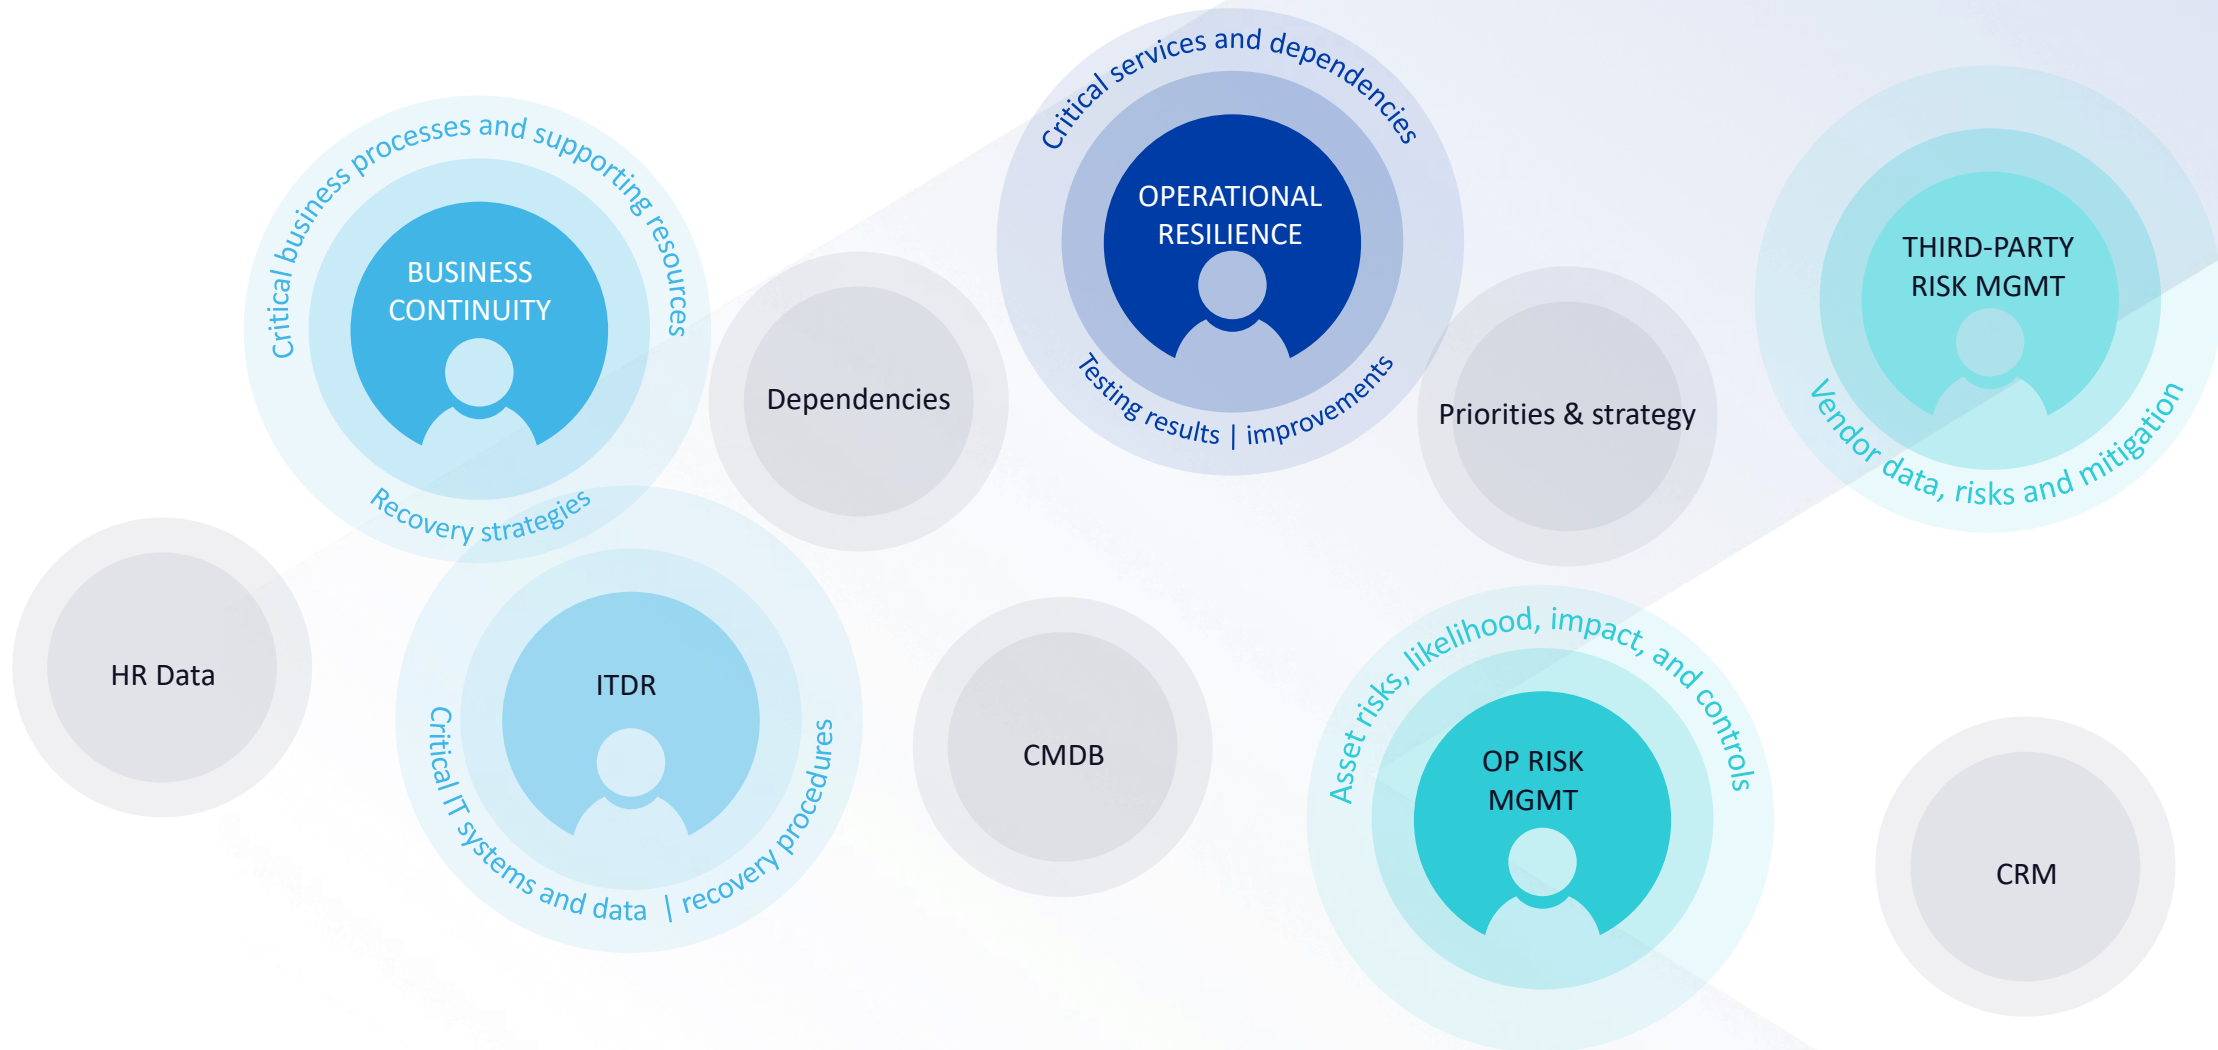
Critical business processes and supporting resources

BUSINESS CONTINUITY

Recovery strategies

Dependencies

Critical services and dependencies

OPERATIONAL RESILIENCE

Testing results | improvements

Priorities & strategy

THIRD-PARTY RISK MGMT

Vendor data, risks and mitigation

HR Data

ITDR

Critical IT systems and data | recovery procedures

CMDB

Asset risks, likelihood, impact, and controls

OP RISK MGMT

CRM